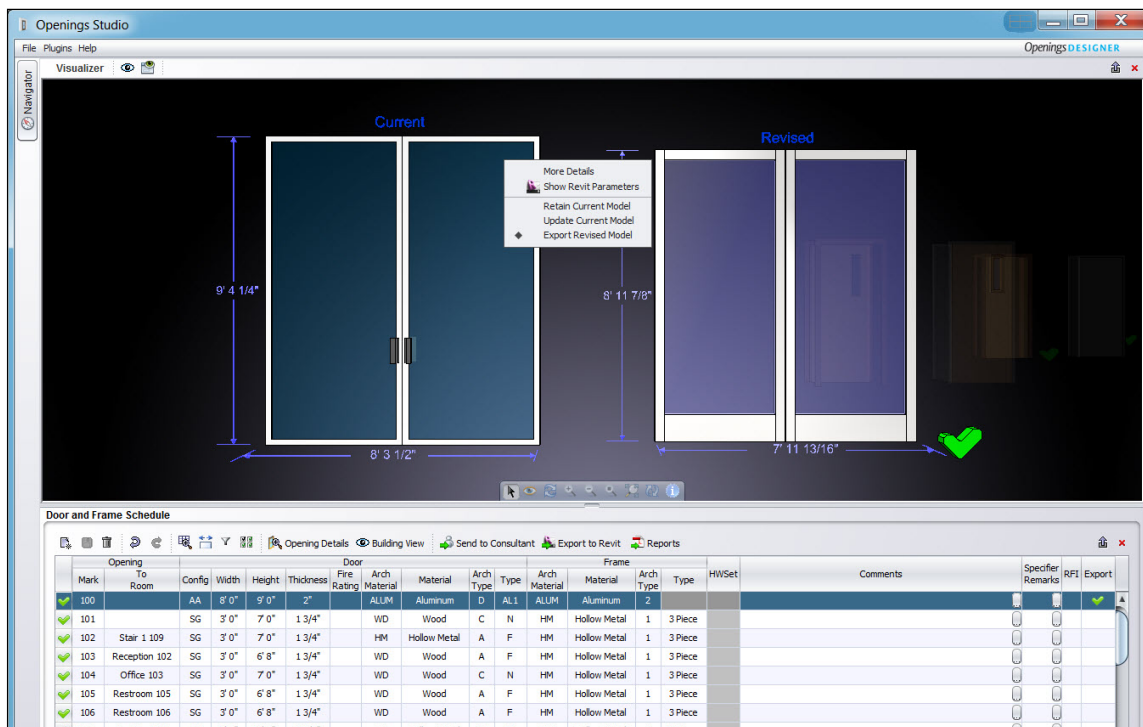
Openings Studio

File Plugins Help

OpeningsDESIGNER

Navigator

Visualizer

Current

Revised

More Details
Show Revit Parameters
Retain Current Model
Update Current Model
Export Revised Model

9' 4 1/4"

8' 3 1/2"

8' 11 7/8"

7' 11 13/16"

Door and Frame Schedule

Opening Details Building View Send to Consultant Export to Revit Reports

| | Opening | | Door | | | | | | | | | Frame | | | | HWSet | Comments | Specifier Remarks | RFI | Export |
|---|---|---|---|---|---|---|---|---|---|---|---|---|---|---|---|---|---|---|---|---|
| | Mark | To Room | Config | Width | Height | Thickness | Fire Rating | Arch Material | Material | Arch Type | Type | Arch Material | Material | Arch Type | Type | | | | | |
| | 100 | | AA | 8' 0" | 9' 0" | 2" | | ALUM | Aluminum | D | AL 1 | ALUM | Aluminum | 2 | | | | | | |
| | 101 | | SG | 3' 0" | 7' 0" | 1 3/4" | | WD | Wood | C | N | HM | Hollow Metal | 1 | 3 Piece | | | | | |
| | 102 | Stair 1 109 | SG | 3' 0" | 7' 0" | 1 3/4" | | HM | Hollow Metal | A | F | HM | Hollow Metal | 1 | 3 Piece | | | | | |
| | 103 | Reception 102 | SG | 3' 0" | 6' 8" | 1 3/4" | | WD | Wood | A | F | HM | Hollow Metal | 1 | 3 Piece | | | | | |
| | 104 | Office 103 | SG | 3' 0" | 7' 0" | 1 3/4" | | WD | Wood | C | N | HM | Hollow Metal | 1 | 3 Piece | | | | | |
| | 105 | Restroom 105 | SG | 3' 0" | 6' 8" | 1 3/4" | | WD | Wood | A | F | HM | Hollow Metal | 1 | 3 Piece | | | | | |
| | 106 | Restroom 106 | SG | 3' 0" | 6' 8" | 1 3/4" | | WD | Wood | A | F | HM | Hollow Metal | 1 | 3 Piece | | | | | |